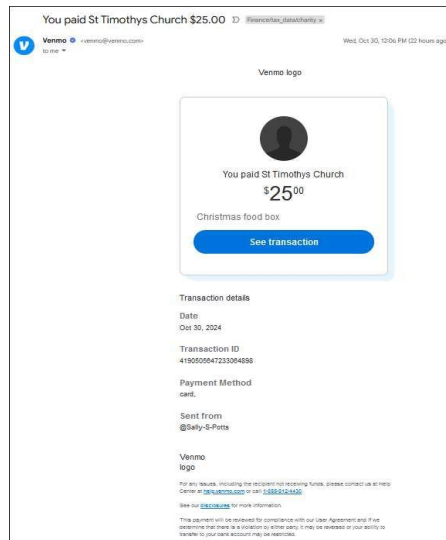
You paid St Timothys Church $25.00 D Finance/tax_data/charity ×

Venmo <venmo@venmo.com>
to me

Wed, Oct 30, 12:06 PM (22 hours ago)

Venmo logo

You paid St Timothys Church
$^{\$}25^{00}$

Christmas food box

See transaction

Transaction details

Date
Oct 30, 2024

Transaction ID
4190505647233064898

Payment Method
card.

Sent from
@Sally-S-Potts

Venmo
logo

For any issues, including the recipient not receiving funds, please contact us at Help Center at help.venmo.com or call 1-855-812-4430.

See our disclosures for more information.

This payment will be reviewed for compliance with our User Agreement and if we determine that there is a violation by either party, it may be reversed or your ability to transfer to your bank account may be restricted.